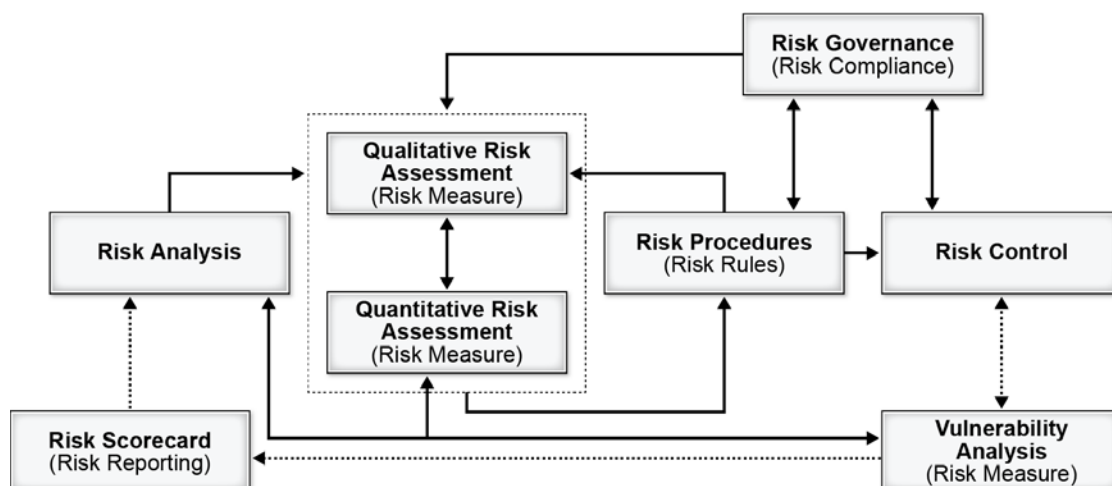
Risk Governance
(Risk Compliance)

Qualitative Risk Assessment
(Risk Measure)

Risk Analysis

Risk Procedures
(Risk Rules)

Risk Control

Quantitative Risk Assessment
(Risk Measure)

Risk Scorecard
(Risk Reporting)

Vulnerability Analysis
(Risk Measure)